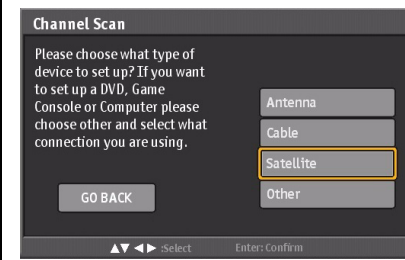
Channel Scan

Please choose what type of device to set up? If you want to set up a DVD, Game Console or Computer please choose other and select what connection you are using.

GO BACK

Antenna

Cable

Satellite

Other

▲▼◀▶ :Select Enter: Confirm